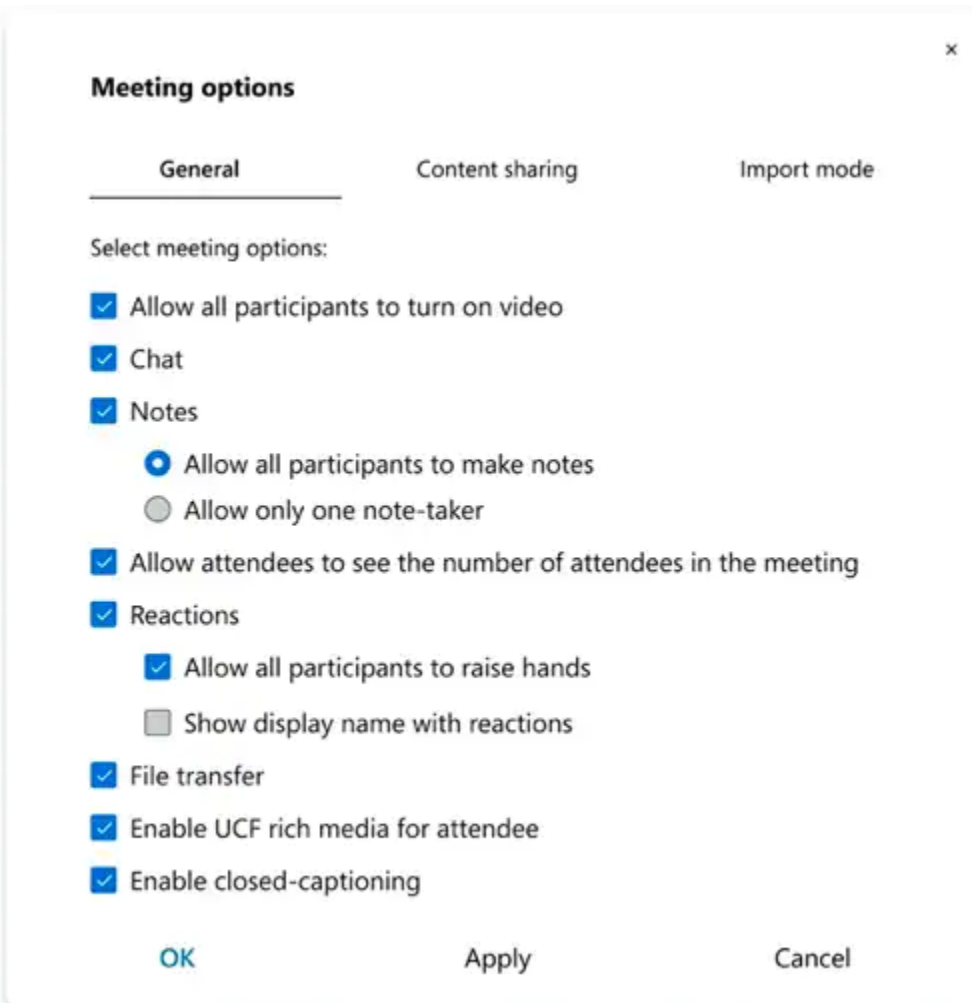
×

Meeting options

General Content sharing Import mode

Select meeting options:

Allow all participants to turn on video

Chat

Notes

Allow all participants to make notes

Allow only one note-taker

Allow attendees to see the number of attendees in the meeting

Reactions

Allow all participants to raise hands

Show display name with reactions

File transfer

Enable UCF rich media for attendee

Enable closed-captioning

OK Apply Cancel